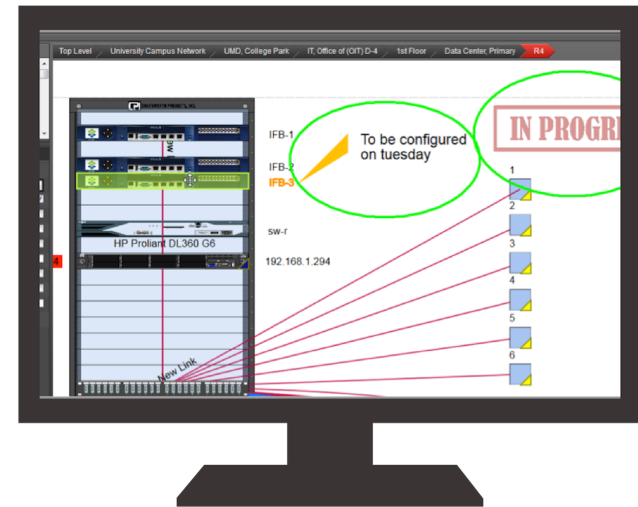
Top Level | University Campus Network | UMD, College Park | IT, Office of (OIT) D-4 | 1st Floor | Data Center, Primary | R4

IFB-1

IFB-2

IFB-3

To be configured on tuesday

IN PROGR

HP Proliant DL360 G6

sw-r

192.168.1.294

New Link

1

2

3

4

5

6

4